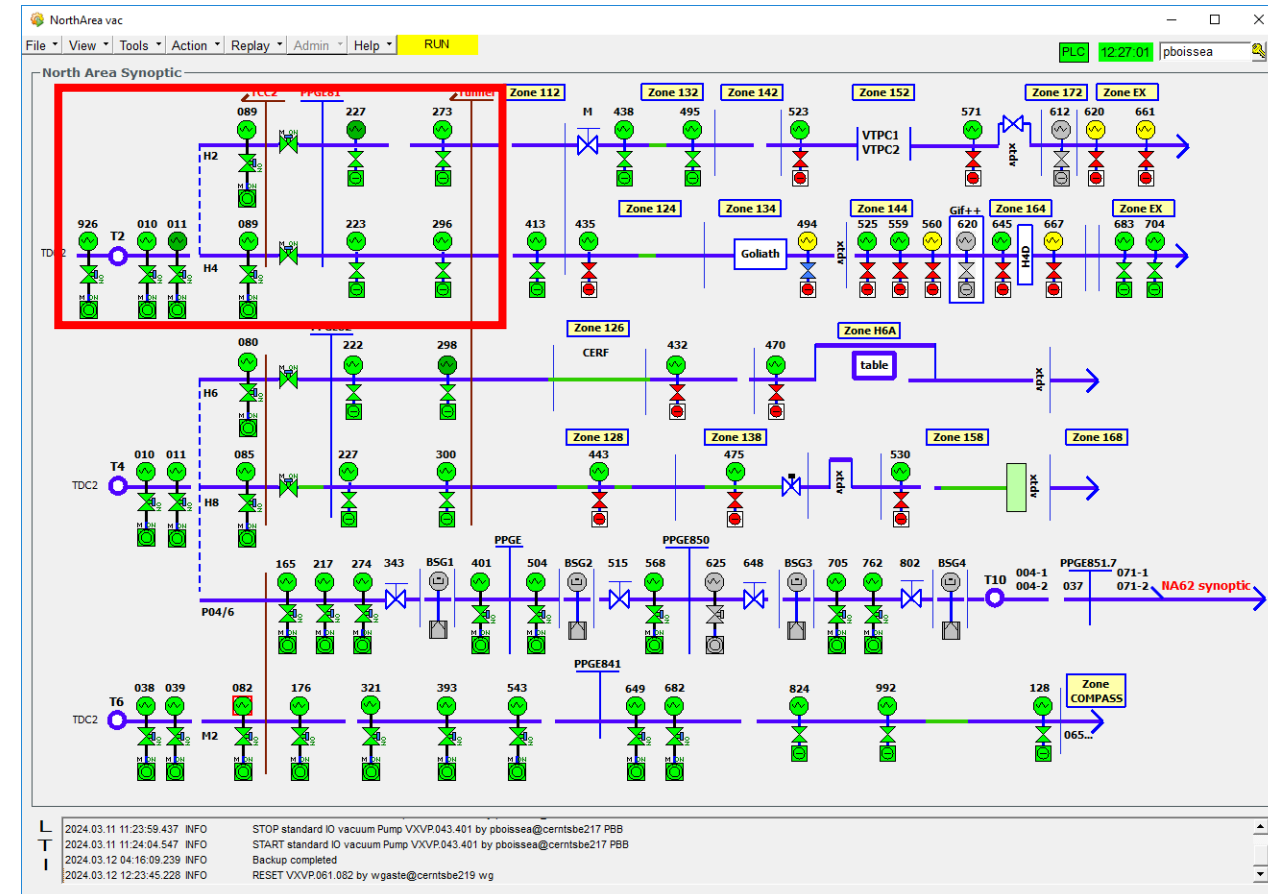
NorthArea vac

File View Tools Action Replay Admin Help RUN

PLC 12:27:01 pboissea

North Area Synoptic

TCC2 PPGE81 Tunnel Zone 112 Zone 132 Zone 142 Zone 152 Zone 172 Zone EX

089 227 273 M 438 495 523 VTPC1 VTPC2 571 612 620 661

H2

TDC2 926 T2 010 011 089 223 296 413 435 Zone 124 Zone 134 Goliath 494 Zone 144 525 559 560 Gif++ 620 Zone 164 645 H4D 667 Zone EX 683 704

H4

PPGE82 080 222 298 Zone 126 CERF 432 470 Zone H6A table

H6

T4 TDC2 010 011 085 227 300 Zone 128 443 Zone 138 475 Zone 158 530 Zone 168

H8

PPGE PPGE850 165 217 274 343 BSG1 401 504 BSG2 515 568 625 648 BSG3 705 762 802 BSG4 T10 004-1 004-2 PPGE851.7 037 071-1 071-2 NA62 synoptic

P04/6

PPGE841

TDC2 T6 038 039 082 176 321 393 543 649 682 824 992 128 Zone COMPASS

M2 065...

L T I

2024.03.11 11:23:59.437 INFO STOP standard IO vacuum Pump VXVP.043.401 by pboissea@cerntsbe217 PBB
2024.03.11 11:24:04.547 INFO START standard IO vacuum Pump VXVP.043.401 by pboissea@cerntsbe217 PBB
2024.03.12 04:16:09.239 INFO Backup completed
2024.03.12 12:23:45.228 INFO RESET VXVP.061.082 by wgaste@cerntsbe219 wg